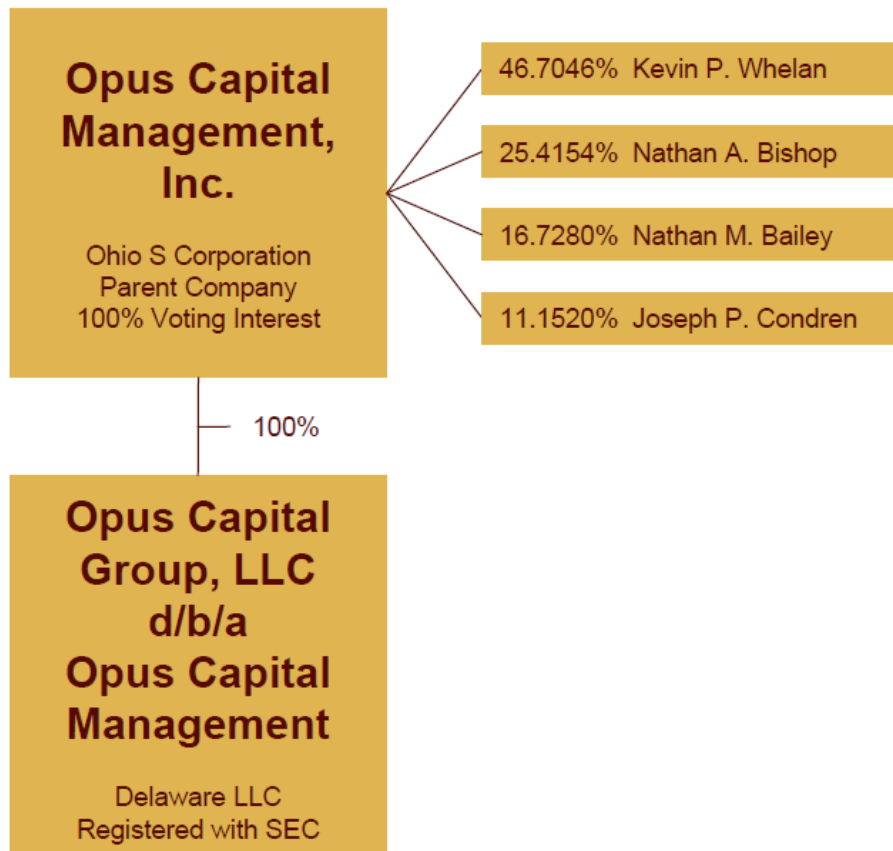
Opus Capital Management, Inc.

Ohio S Corporation
Parent Company
100% Voting Interest

46.7046% Kevin P. Whelan

25.4154% Nathan A. Bishop

16.7280% Nathan M. Bailey

11.1520% Joseph P. Condren

100%

Opus Capital Group, LLC d/b/a Opus Capital Management

Delaware LLC
Registered with SEC